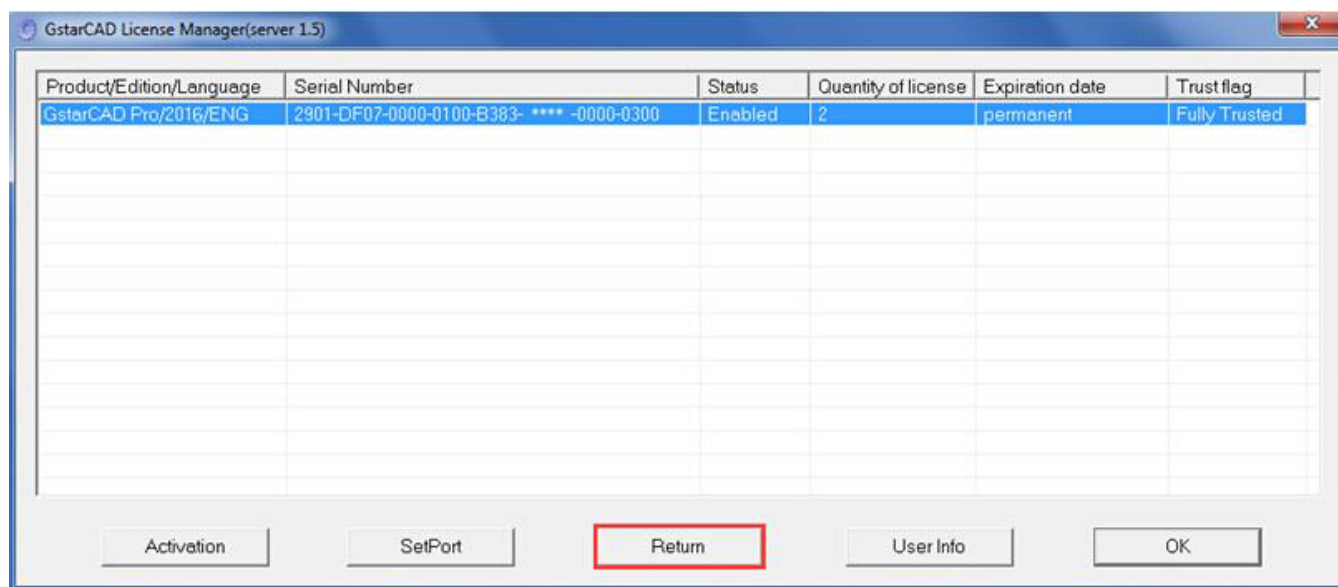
GstarCAD License Manager(server 1.5)

| Product/Edition/Language | Serial Number | Status | Quantity of license | Expiration date | Trust flag |
|---|---|---|---|---|---|
| GstarCAD Pro/2016/ENG | 2901-DF07-0000-0100-B383- **** -0000-0300 | Enabled | 2 | permanent | Fully Trusted |

Activation SetPort Return User Info OK